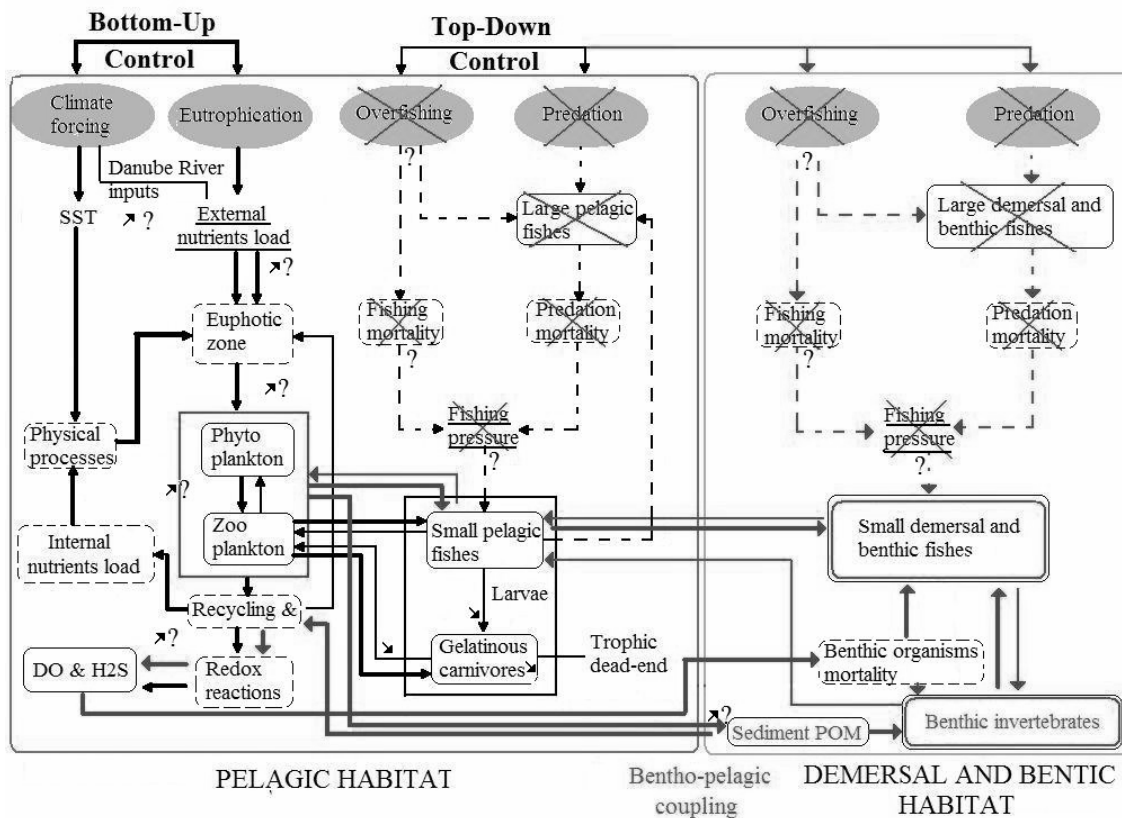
Bottom-Up Control

Top-Down Control

Climate forcing

Eutrophication

Overfishing

Predation

Overfishing

Predation

Danube River inputs

SST

↗?

External nutrients load

↗?

?

Large pelagic fishes

?

Large demersal and benthic fishes

Fishing mortality

Predation mortality

Fishing mortality

Predation mortality

?

?

Euphotic zone

↗?

Fishing pressure

Fishing pressure

?

?.

Physical processes

Phyto plankton

↗?

Zoo plankton

Small pelagic fishes

Small demersal and benthic fishes

Internal nutrients load

Larvae

Recycling &

↗?

Gelatinous carnivores

Trophic dead-end

Benthic organisms mortality

DO & H2S

Redox reactions

↗?

Sediment POM

Benthic invertebrates

PELAGIC HABITAT

Bentho-pelagic coupling

DEMERSAL AND BENTIC HABITAT